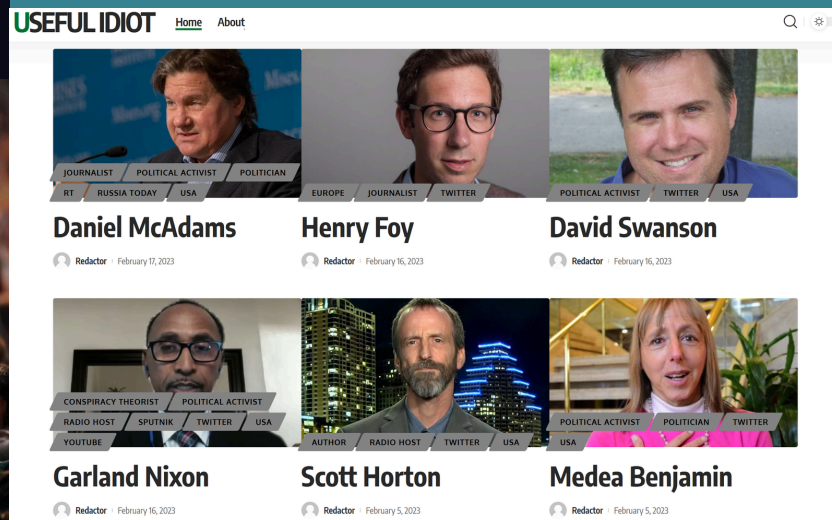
USEFUL IDIOT Home About

JOURNALIST POLITICAL ACTIVIST POLITICIAN RT RUSSIA TODAY USA

Daniel McAdams

Redactor · February 17, 2023

EUROPE JOURNALIST TWITTER

Henry Foy

Redactor · February 16, 2023

POLITICAL ACTIVIST TWITTER USA

David Swanson

Redactor · February 16, 2023

CONSPIRACY THEORIST POLITICAL ACTIVIST RADIO HOST SPUTNIK TWITTER USA YOUTUBE

Garland Nixon

Redactor · February 16, 2023

AUTHOR RADIO HOST TWITTER USA

Scott Horton

Redactor · February 5, 2023

POLITICAL ACTIVIST POLITICIAN TWITTER USA

Medea Benjamin

Redactor · February 5, 2023